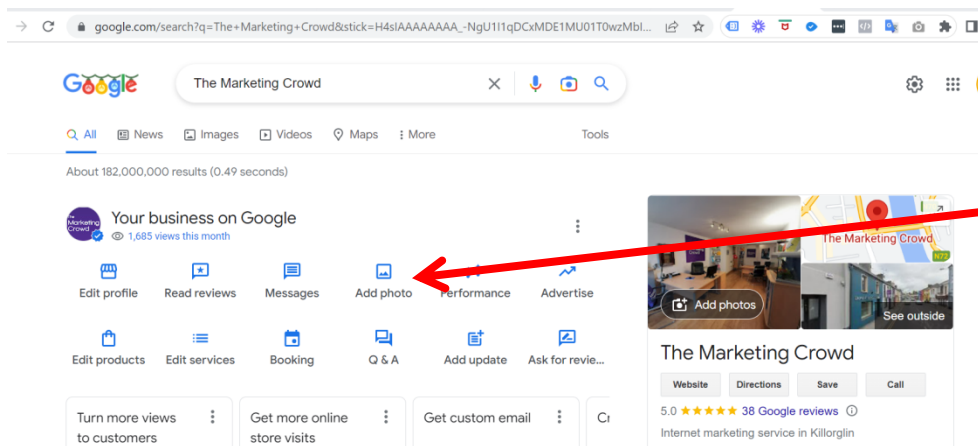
google.com/search?q=The+Marketing+Crowd&stick=H4sIAAAAAAAA_-NgU1I1qDCxMDE1MU01T0wzMbl...

Google

The Marketing Crowd

All News Images Videos Maps More Tools

About 182,000,000 results (0.49 seconds)

Marketing Crowd

Your business on Google

1,685 views this month

Edit profile
Read reviews
Messages
Add photo
Performance
Advertise

Edit products
Edit services
Booking
Q & A
Add update
Ask for revie...

Turn more views to customers

Get more online store visits

Get custom email

Cr

The Marketing Crowd

N72

Add photos

See outside

The Marketing Crowd

Website
Directions
Save
Call

5.0 ★★★★★ 38 Google reviews

Internet marketing service in Killorglin